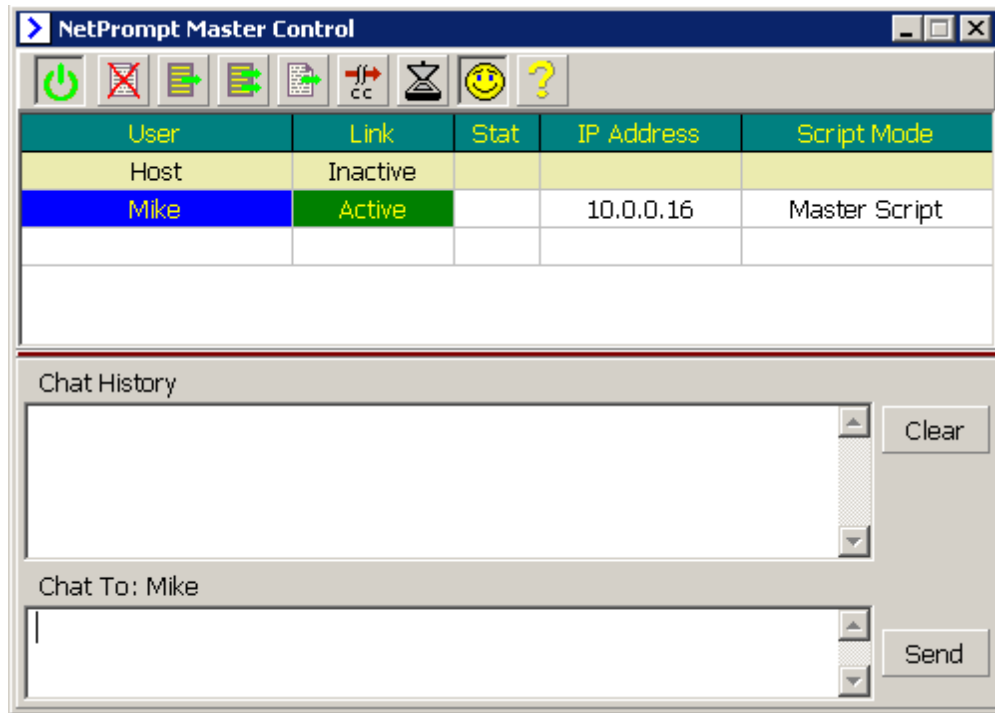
NetPrompt Master Control

| User | Link | Stat | IP Address | Script Mode |
|---|---|---|---|---|
| Host | Inactive | | | |
| Mike | Active | | 10.0.0.16 | Master Script |
| | | | | |

Chat History

Clear

Chat To: Mike

Send